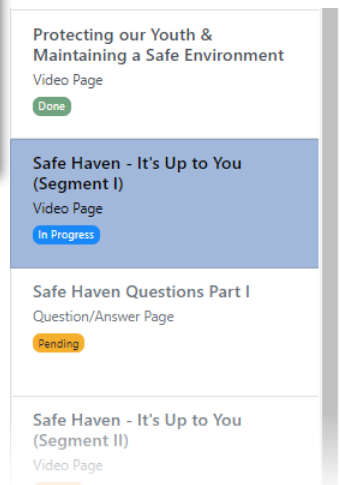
Protecting our Youth & Maintaining a Safe Environment
Video Page
Done

Safe Haven - It's Up to You (Segment I)
Video Page
In Progress

Safe Haven Questions Part I
Question/Answer Page
Pending

Safe Haven - It's Up to You (Segment II)
Video Page